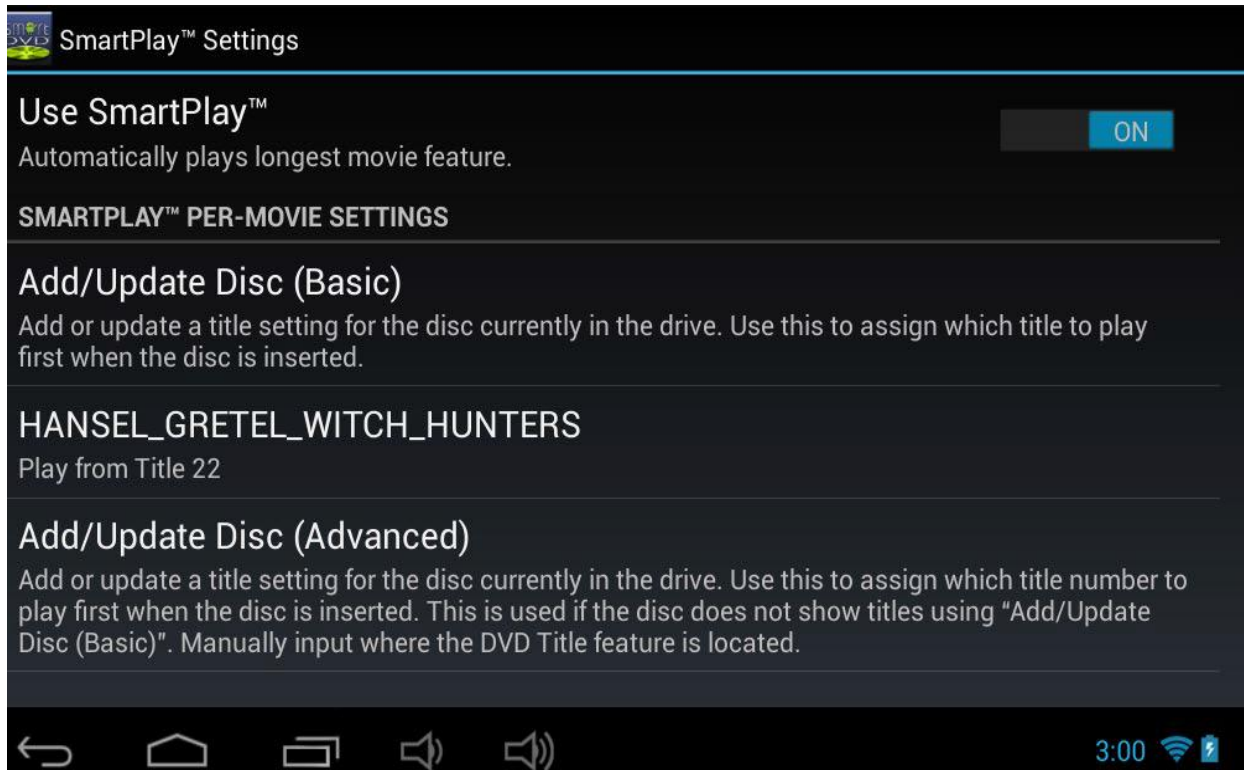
SmartPlay™ Settings

Use SmartPlay™
Automatically plays longest movie feature.

ON

SMARTPLAY™ PER-MOVIE SETTINGS

Add/Update Disc (Basic)
Add or update a title setting for the disc currently in the drive. Use this to assign which title to play first when the disc is inserted.

HANSEL_GRETEL_WITCH_HUNTERS
Play from Title 22

Add/Update Disc (Advanced)
Add or update a title setting for the disc currently in the drive. Use this to assign which title number to play first when the disc is inserted. This is used if the disc does not show titles using "Add/Update Disc (Basic)". Manually input where the DVD Title feature is located.

3:00